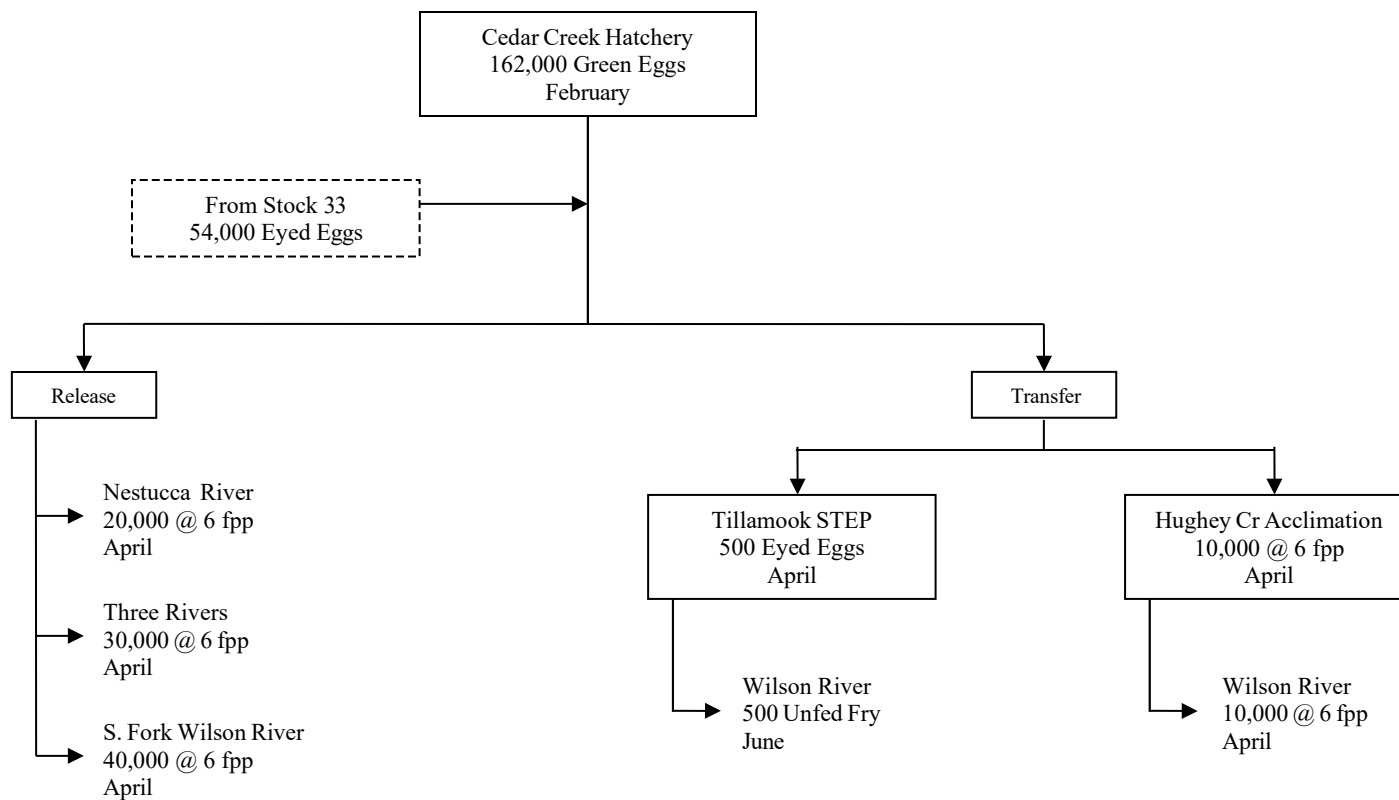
Cedar Creek Hatchery
162,000 Green Eggs
February

From Stock 33
54,000 Eyed Eggs

Release

Transfer

Nestucca River
20,000 @ 6 fpp
April

Three Rivers
30,000 @ 6 fpp
April

S. Fork Wilson River
40,000 @ 6 fpp
April

Tillamook STEP
500 Eyed Eggs
April

Hughey Cr Acclimation
10,000 @ 6 fpp
April

Wilson River
500 Unfed Fry
June

Wilson River
10,000 @ 6 fpp
April